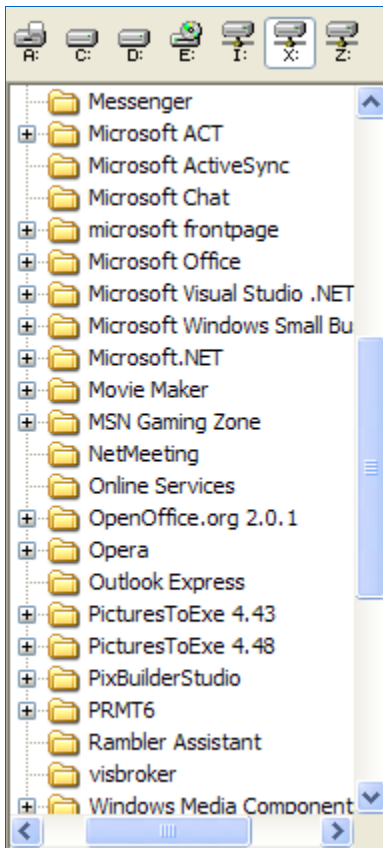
A: C: D: E: I: X: Z:

Messenger
Microsoft ACT
Microsoft ActiveSync
Microsoft Chat
microsoft frontpage
Microsoft Office
Microsoft Visual Studio .NET
Microsoft Windows Small Bu
Microsoft.NET
Movie Maker
MSN Gaming Zone
NetMeeting
Online Services
OpenOffice.org 2.0.1
Opera
Outlook Express
PicturesToExe 4.43
PicturesToExe 4.48
PixBuilderStudio
PRMT6
Rambler Assistant
visbroker
Windows Media Component